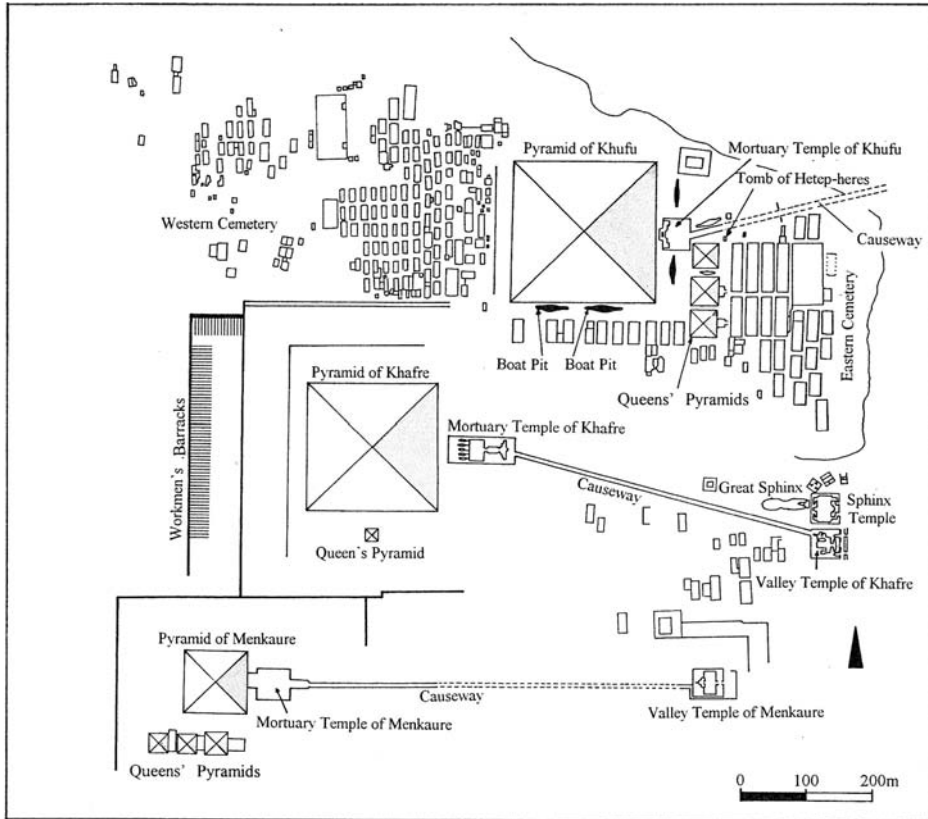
Pyramid of Khufu

Mortuary Temple of Khufu

Tomb of Hetep-heres

Western Cemetery

Causeway

Eastern Cemetery

Boat Pit

Boat Pit

Queens' Pyramids

Workmen's Barracks

Pyramid of Khafre

Mortuary Temple of Khafre

Causeway

Great Sphinx

Sphinx Temple

Queen's Pyramid

Valley Temple of Khafre

Pyramid of Menkaure

Causeway

Mortuary Temple of Menkaure

Valley Temple of Menkaure

Queens' Pyramids

0 100 200m